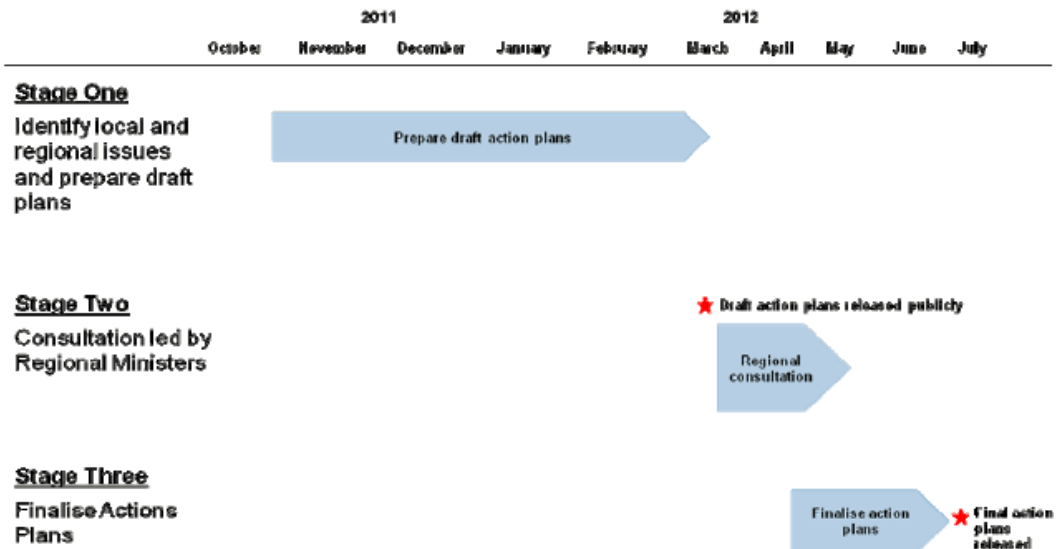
| | October | November | December | January | February | March | April | May | June | July |
|---|---|---|---|---|---|---|---|---|---|---|
| | 2011 | | | | | 2012 | | | | |

Stage One

Identify local and regional issues and prepare draft plans

Prepare draft action plans

Stage Two

Consultation led by Regional Ministers

Draft action plans released publicly

Regional consultation

Stage Three

Finalise Actions Plans

Finalise action plans

Final action plans released